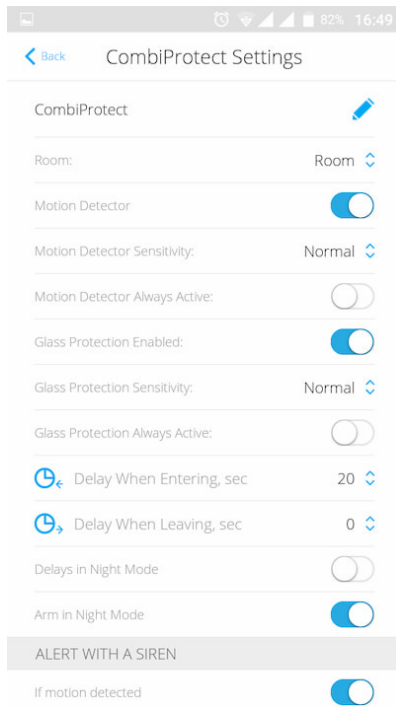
82% 16:49

Back CombiProtect Settings

CombiProtect

Room: Room

Motion Detector

Motion Detector Sensitivity: Normal

Motion Detector Always Active:

Glass Protection Enabled:

Glass Protection Sensitivity: Normal

Glass Protection Always Active:

Delay When Entering, sec 20

Delay When Leaving, sec 0

Delays in Night Mode

Arm in Night Mode

ALERT WITH A SIREN

If motion detected